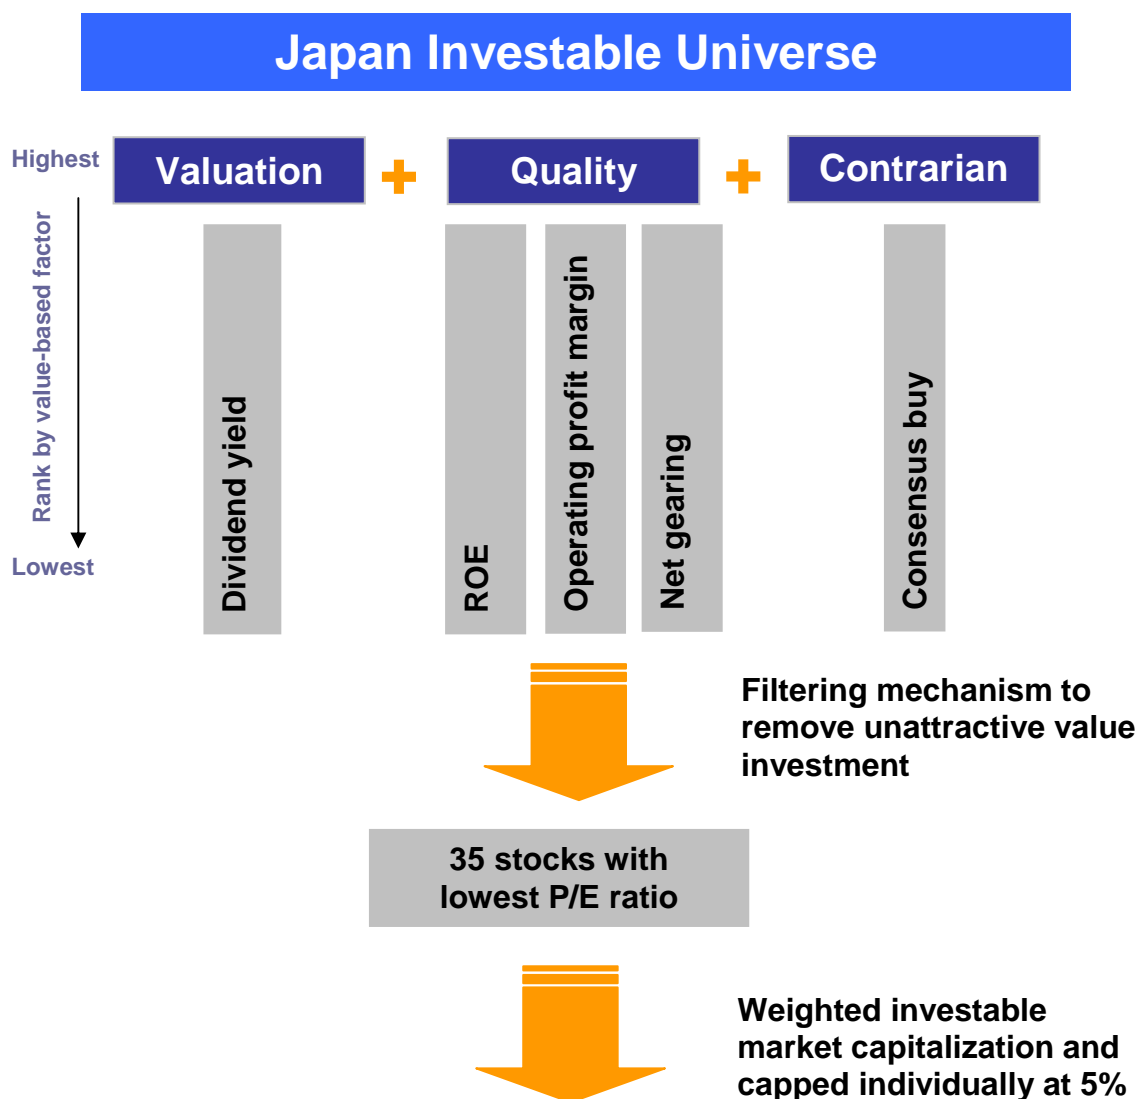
Japan Investable Universe

Highest

Rank by value-based factor

Lowest

Valuation + Quality + Contrarian

Dividend yield

ROE

Operating profit margin

Net gearing

Consensus buy

Filtering mechanism to remove unattractive value investment

35 stocks with lowest P/E ratio

Weighted investable market capitalization and capped individually at 5%